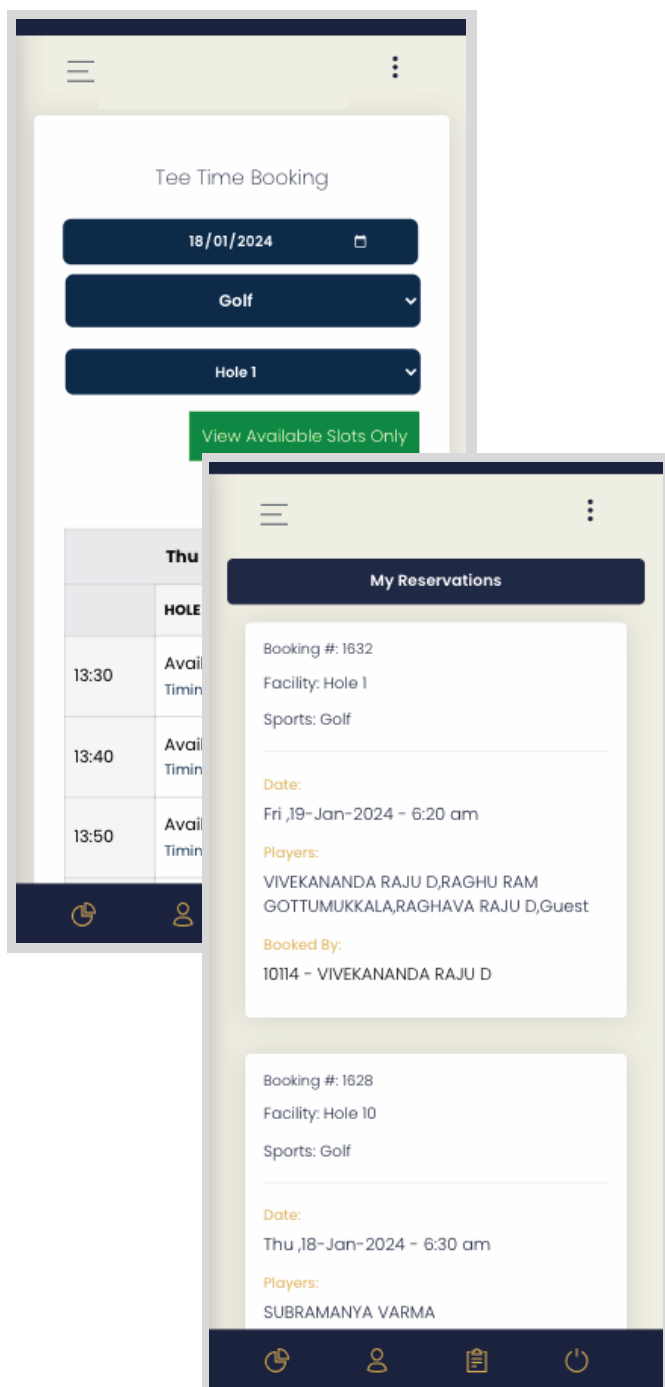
Tee Time Booking

18/01/2024

Golf

Hole 1

View Available Slots Only

| Thu |  |
|---|---|
|  | HOLE |
| 13:30 | Avail Timin |
| 13:40 | Avail Timin |
| 13:50 | Avail Timin |

My Reservations

Booking #: 1632

Facility: Hole 1

Sports: Golf

Date:

Fri ,19-Jan-2024 - 6:20 am

Players:

VIVEKANANDA RAJU D,RAGHU RAM GOTTUMUKKALA,RAGHAVA RAJU D,Guest

Booked By:

10114 - VIVEKANANDA RAJU D

Booking #: 1628

Facility: Hole 10

Sports: Golf

Date:

Thu ,18-Jan-2024 - 6:30 am

Players:

SUBRAMANYA VARMA